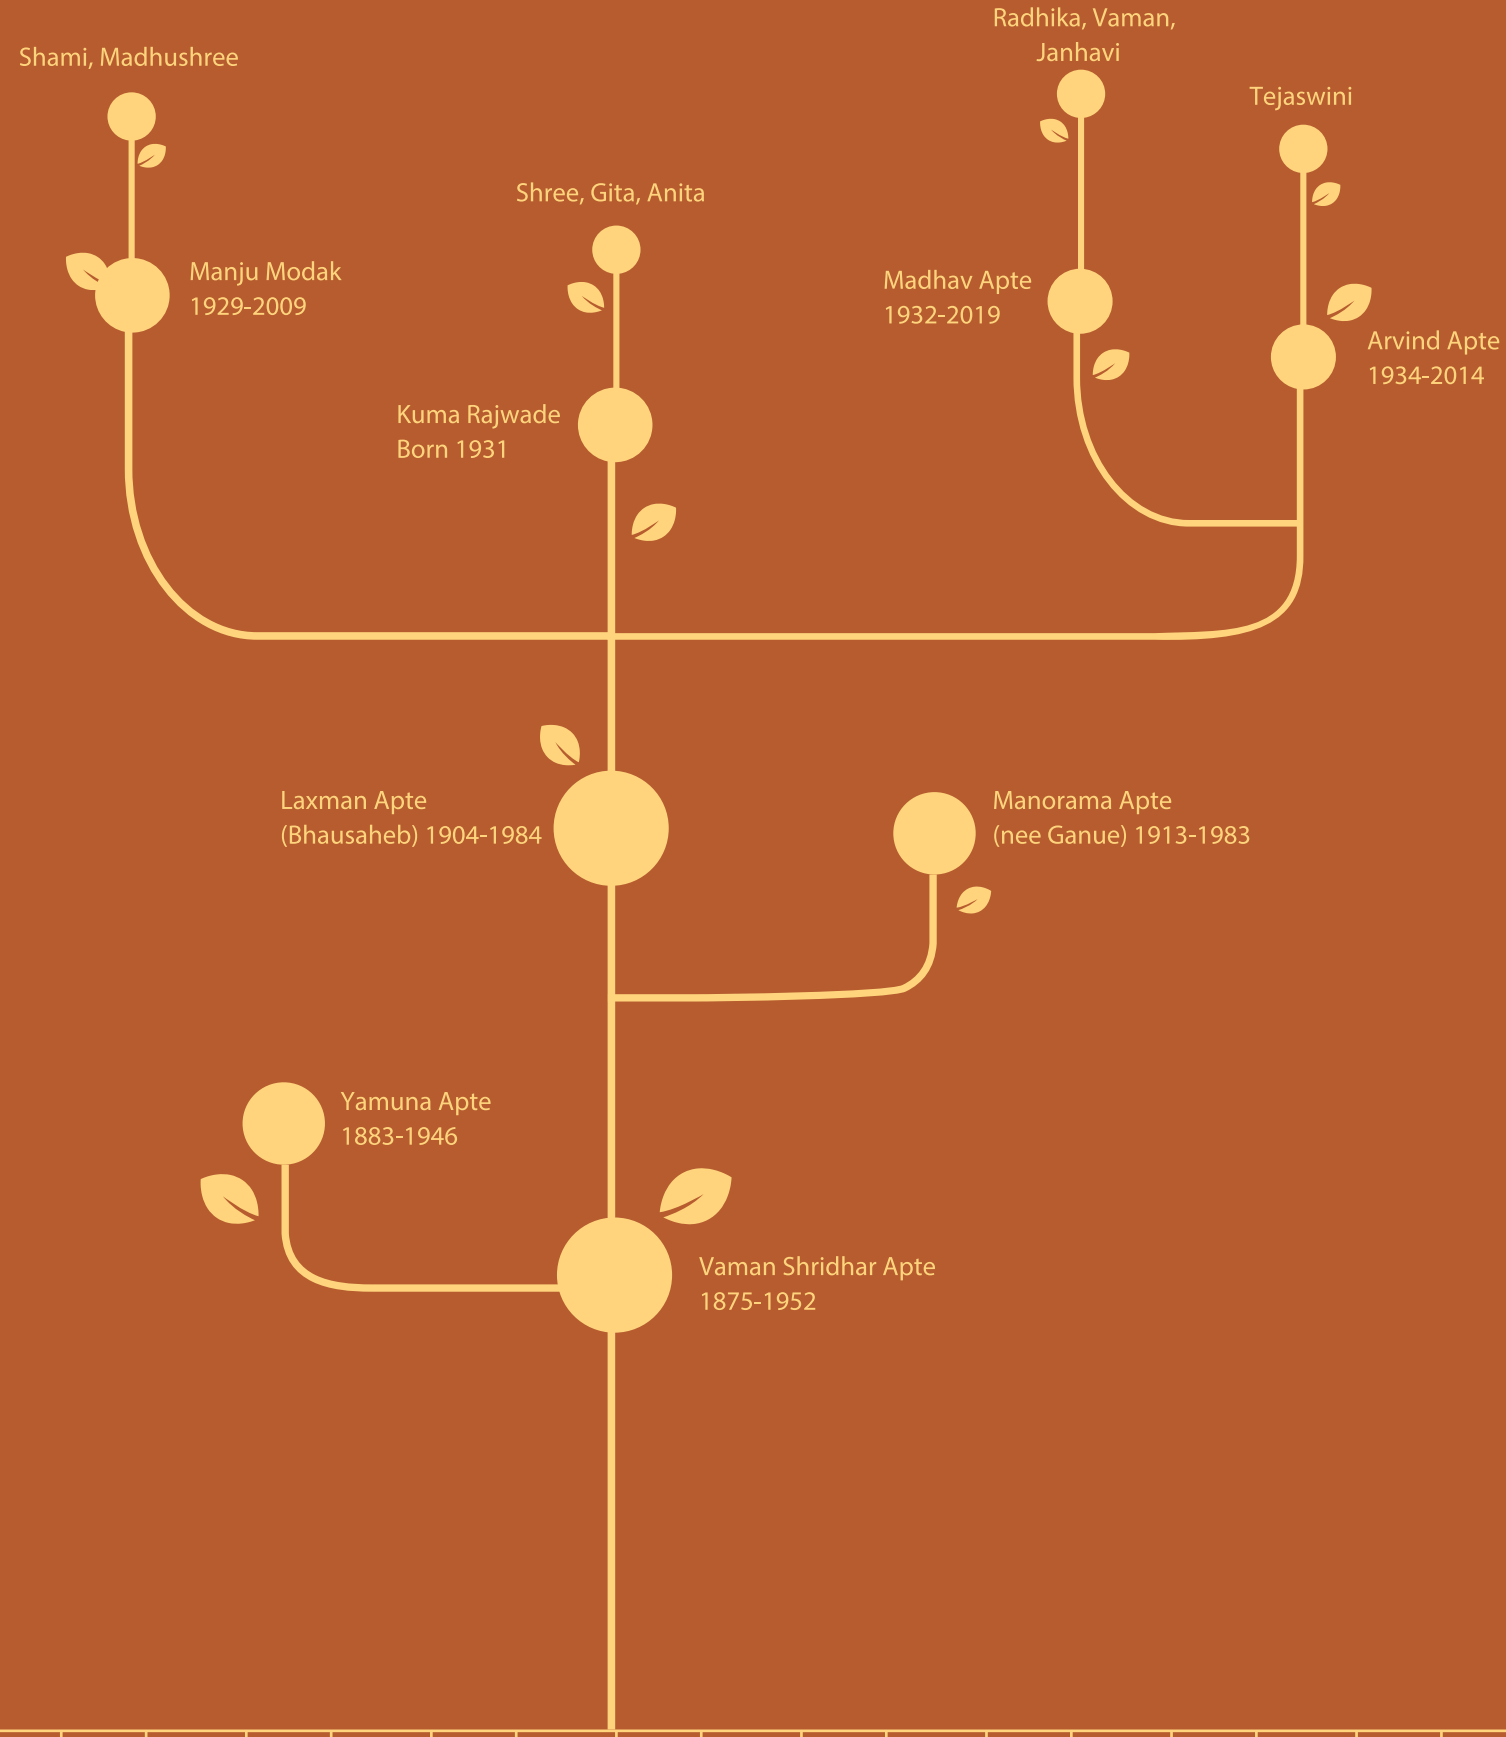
Radhika, Vaman, Janhavi

Shami, Madhushree

Tejaswini

Shree, Gita, Anita

Manju Modak
1929-2009

Madhav Apte
1932-2019

Arvind Apte
1934-2014

Kuma Rajwade
Born 1931

Laxman Apte
(Bhausaheb) 1904-1984

Manorama Apte
(nee Ganue) 1913-1983

Yamuna Apte
1883-1946

Vaman Shridhar Apte
1875-1952